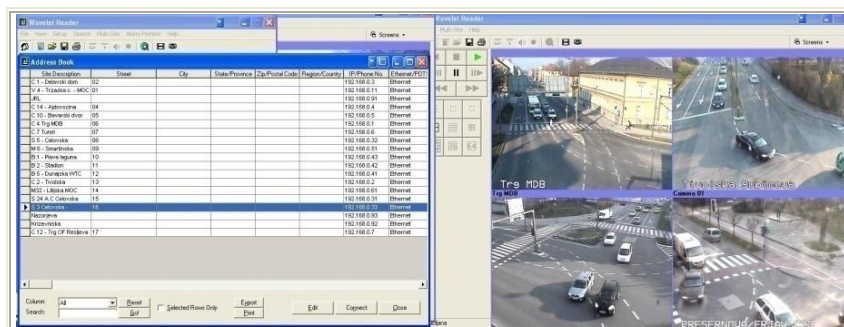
Wavelet Reader
File View Setup Search Multi-Site Alarm/Monitor Help
Screens

Address Book

| Site Description | Street | City | State/Province | Zip/Postal Code | Region/Country | IP/Phone No. | Ethernet/POTS |
|---|---|---|---|---|---|---|---|
| C 1 - Delavski dom | 02 | | | | | 192.168.0.3 | Ethernet |
| V 4 - Trzaska c. - MOC | 01 | | | | | 192.168.0.11 | Ethernet |
| JRL | | | | | | 192.168.0.91 | Ethernet |
| C 14 - Ajdovscina | 04 | | | | | 192.168.0.4 | Ethernet |
| C 10 - Bavarski dvor | 05 | | | | | 192.168.0.5 | Ethernet |
| C 4 Trg MDB | 06 | | | | | 192.168.0.1 | Ethernet |
| C 7 Tunel | 07 | | | | | 192.168.0.6 | Ethernet |
| S 5 - Celovska | 08 | | | | | 192.168.0.32 | Ethernet |
| M 6 - Smartinska | 09 | | | | | 192.168.0.51 | Ethernet |
| B 1 - Plava laguna | 10 | | | | | 192.168.0.43 | Ethernet |
| B 2 - Stadion | 11 | | | | | 192.168.0.42 | Ethernet |
| B 5 - Dunajska WTC | 12 | | | | | 192.168.0.41 | Ethernet |
| C 2 - Tivolska | 13 | | | | | 192.168.0.2 | Ethernet |
| M32 - Litijska MOC | 14 | | | | | 192.168.0.61 | Ethernet |
| S 24 A C Celovska | 15 | | | | | 192.168.0.31 | Ethernet |
| S 3 Celovska - | 16 | | | | | 192.168.0.33 | Ethernet |
| Nazarjeva | | | | | | 192.168.0.93 | Ethernet |
| Krizevniska | | | | | | 192.168.0.92 | Ethernet |
| C 12 - Trg OF Resljeva | 17 | | | | | 192.168.0.7 | Ethernet |

Column: All Reset
Search: Go! Selected Rows Only Export Print Edit Connect Close

Wavelet Reader
Multi-Site Help
Screens
Trg MDB
Tivolska Subiceva
Trg MDB
Camera 01
Plane
PRESERNOVA/ERJAV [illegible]